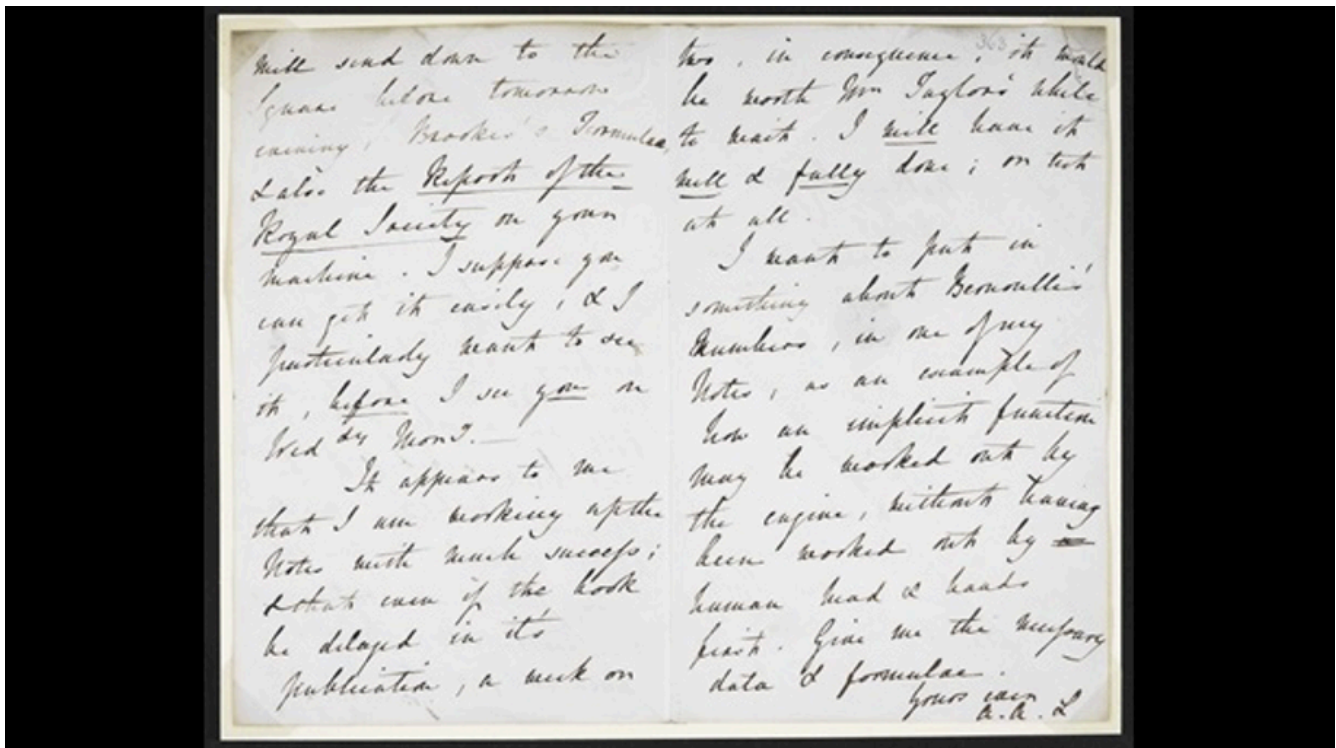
will send down to the Square before tomorrow evening, Brooke's Formulae, & also the Report of the Royal Society on your machine. I suppose you can get it easily; & I particularly want to see it, before I see you on Wed^y. Mon^g.

It appears to me that I am working up the Notes with much success; & that even if the book be delayed in it's publication, a week or

two, in consequence, it would be worth Mr Taylor's while to wait. I will have it well & fully done; or not at all.

I want to put in something about Bernoulli's Numbers, in one of my Notes, as an example of how an implicit function may be worked out by the engine, without having been worked out by human head & hands first. Give me the necessary data & formulae.

Yours ever
A.A. L

363